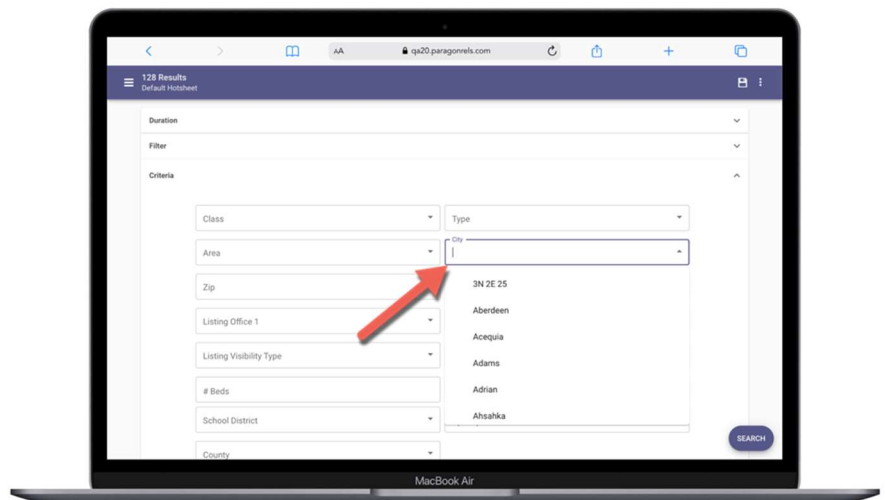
AA qa20.paragonrels.com

128 Results
Default Hotsheet

Duration

Filter

Criteria

Class

Type

Area

City

Zip

Listing Office 1

Listing Visibility Type

# Beds

School District

County

3N 2E 25

Aberdeen

Acequia

Adams

Adrian

Ahsahka

SEARCH

MacBook Air